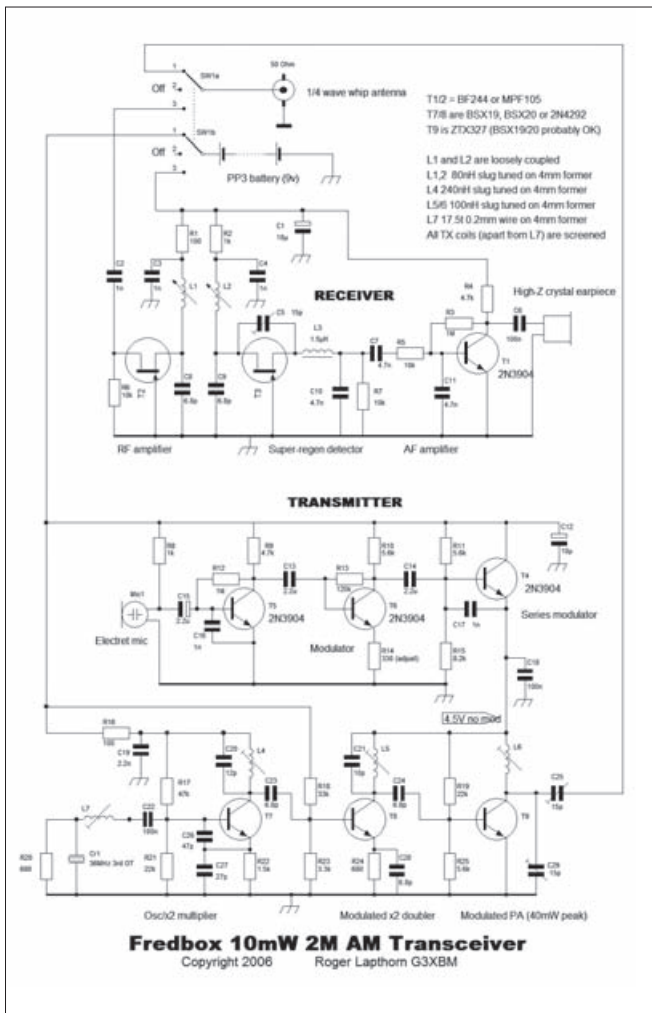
50 Ohm
1/4 wave whip antenna
SW1a
Off
1
2
3
SW1b
Off
1
2
3
PP3 battery (9v)

T1/2 = BF244 or MPF105
T7/8 are BSX19, BSX20 or 2N4292
T9 is ZTX327 (BSX19/20 probably OK)

L1 and L2 are loosely coupled
L1,2 80nH slug tuned on 4mm former
L4 240nH slug tuned on 4mm former
L5/6 100nH slug tuned on 4mm former
L7 17.5t 0.2mm wire on 4mm former
All TX coils (apart from L7) are screened

R1 100
R2 1k
C1 10u
C2 1n
C3 1n
L1
L2
C4 1n
R4 4.7k
High-Z crystal earpiece

RECEIVER

C5 10p
L3 1.5uH
R3 1M
C6 100n
C7 4.7n
R5 10k
T1 2N3904
R6 10k
C8 6.8p
C9 6.8p
C10 4.7n
R7 10k
C11 4.7n

RF amplifier
Super-regen detector
AF amplifier

TRANSMITTER

R8 1k
R9 4.7k
R10 5.6k
R11 5.6k
C12 10u
Mic1
C15 2.2u
R12 1M
C13 2.2u
R13 120k
C14 2.2u
T4 2N3904
T5 2N3904
T6 2N3904
Electret mic
C16 1n
Modulator
R14 330 (adjust)
C17 1n
R15 8.2k
Series modulator
C18 100n
4.5V no mod

R16 100
C19 2.2n
C20 12p
L4
C21 10p
L5
L6
R17 47k
C23 6.8p
R18 33k
C24 6.8p
R19 22k
C25 15p
L7
C22 100n
T7
T8
T9
R20 680
X1 36MHz 3rd OT
C26 47p
C27 27p
R21 22k
R22 1.5k
R23 3.3k
R24 680
C28 6.8p
R25 5.6k
C29 15p

Osc/x2 multiplier
Modulated x2 doubler
Modulated PA (40mW peak)

Fredbox 10mW 2M AM Transceiver
Copyright 2006 Roger Lapthorn G3XBM